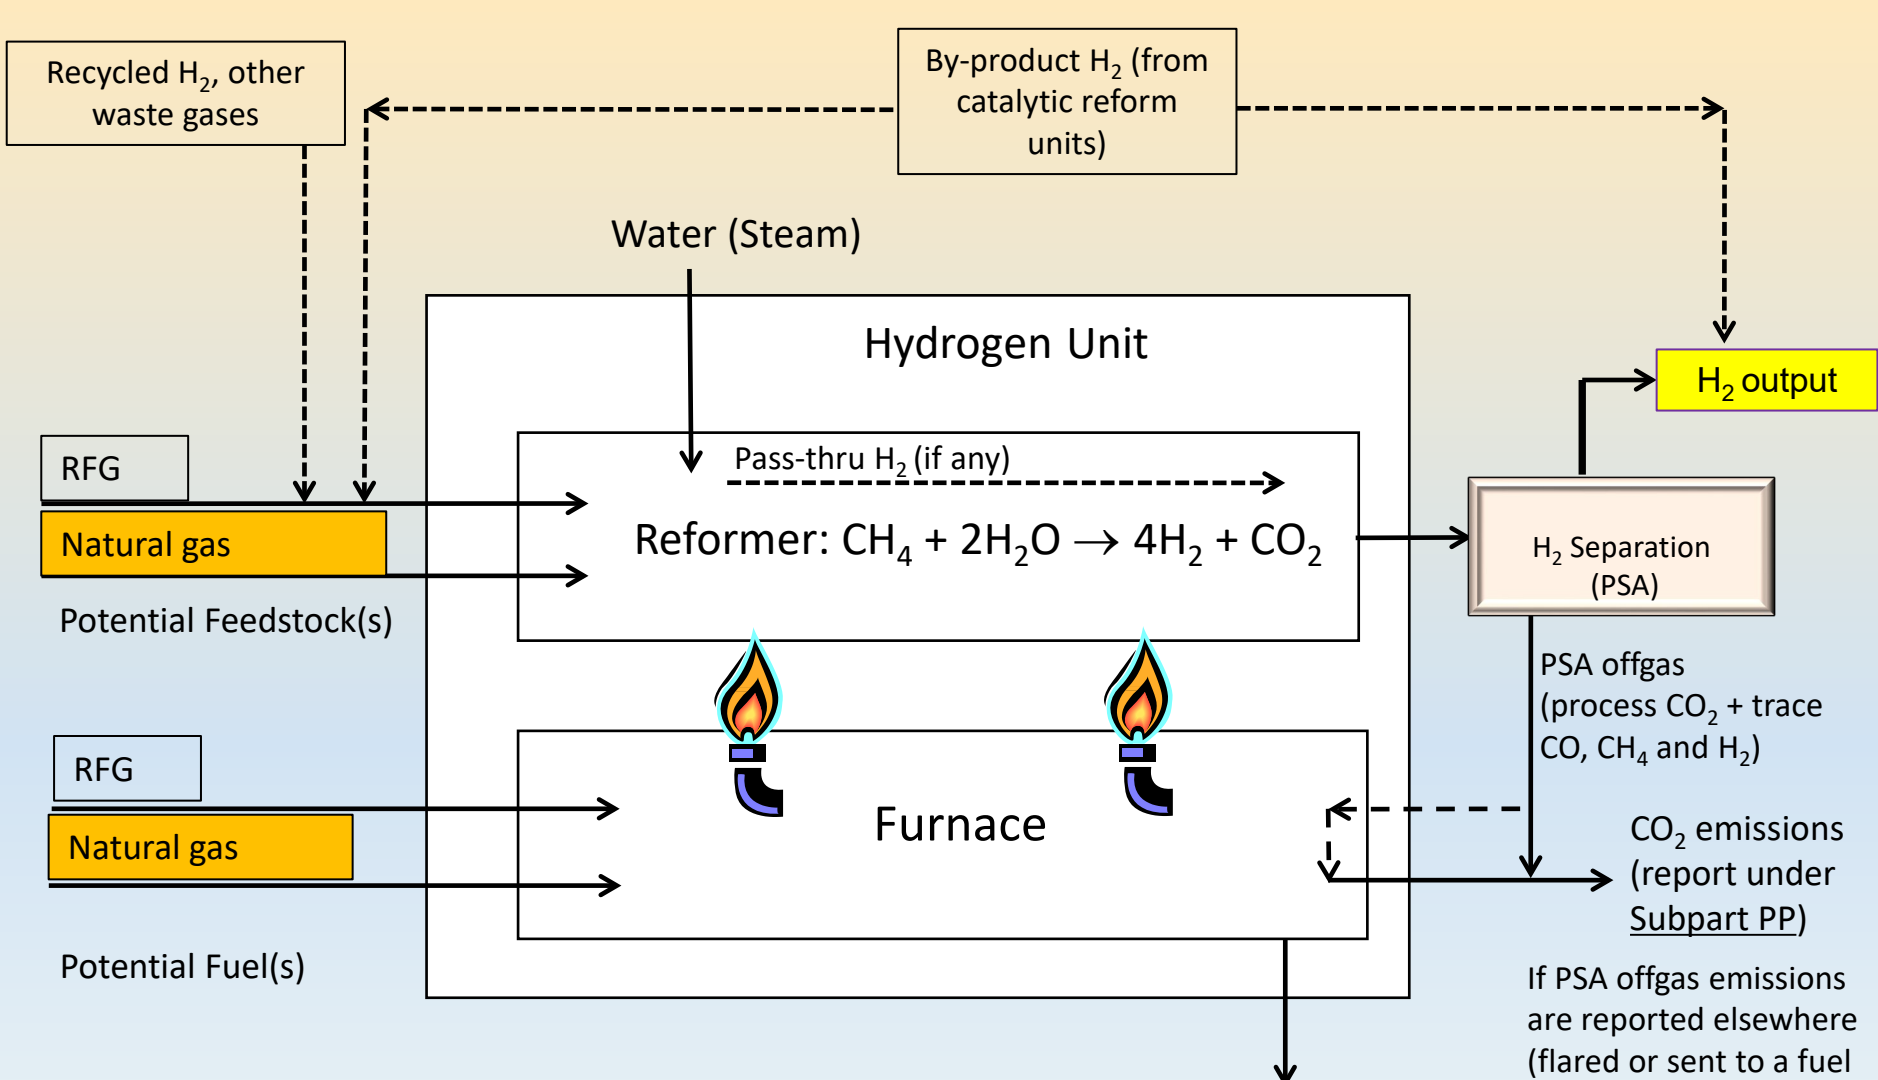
Recycled $H_2$, other waste gases

By-product $H_2$ (from catalytic reform units)

Water (Steam)

Hydrogen Unit

$H_2$ output

RFG

Natural gas

Potential Feedstock(s)

Pass-thru $H_2$ (if any)

Reformer: $CH_4 + 2H_2O \rightarrow 4H_2 + CO_2$

$H_2$ Separation (PSA)

PSA offgas (process $CO_2$ + trace CO, $CH_4$ and $H_2$)

RFG

Natural gas

Furnace

$CO_2$ emissions (report under Subpart PP)

Potential Fuel(s)

If PSA offgas emissions are reported elsewhere (flared or sent to a fuel